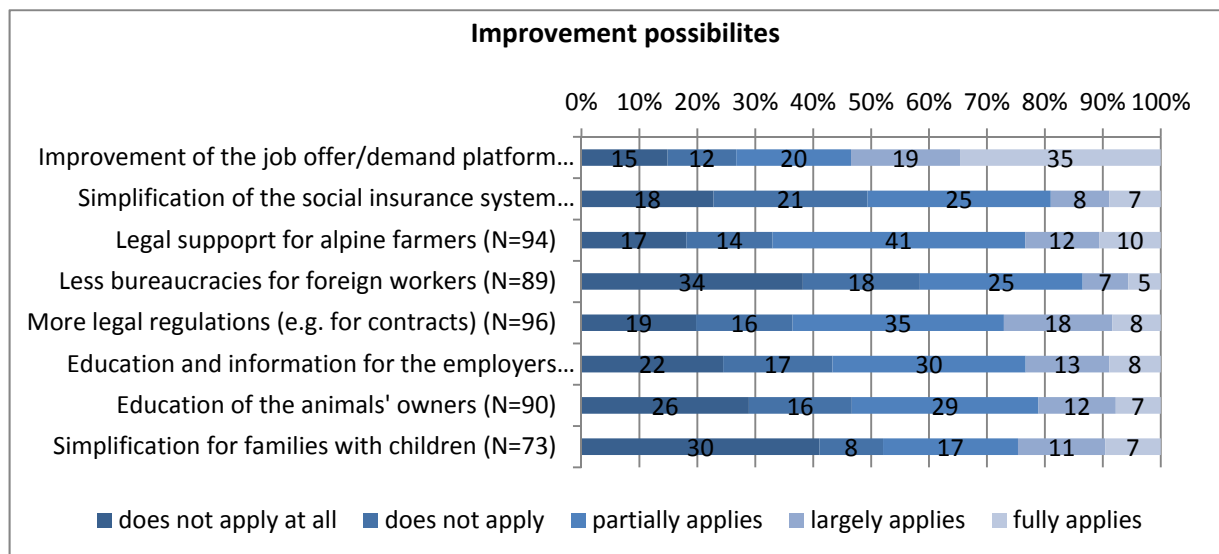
Improvement possibilites

0% 10% 20% 30% 40% 50% 60% 70% 80% 90% 100%

| | | | | | |
|---|---|---|---|---|---|
| Improvement of the job offer/demand platform… | 15 | 12 | 20 | 19 | 35 |
| Simplification of the social insurance system… | 18 | 21 | 25 | 8 | 7 |
| Legal suppoprt for alpine farmers (N=94) | 17 | 14 | 41 | 12 | 10 |
| Less bureaucracies for foreign workers (N=89) | 34 | 18 | 25 | 7 | 5 |
| More legal regulations (e.g. for contracts) (N=96) | 19 | 16 | 35 | 18 | 8 |
| Education and information for the employers… | 22 | 17 | 30 | 13 | 8 |
| Education of the animals' owners (N=90) | 26 | 16 | 29 | 12 | 7 |
| Simplification for families with children (N=73) | 30 | 8 | 17 | 11 | 7 |

does not apply at all  does not apply  partially applies  largely applies  fully applies